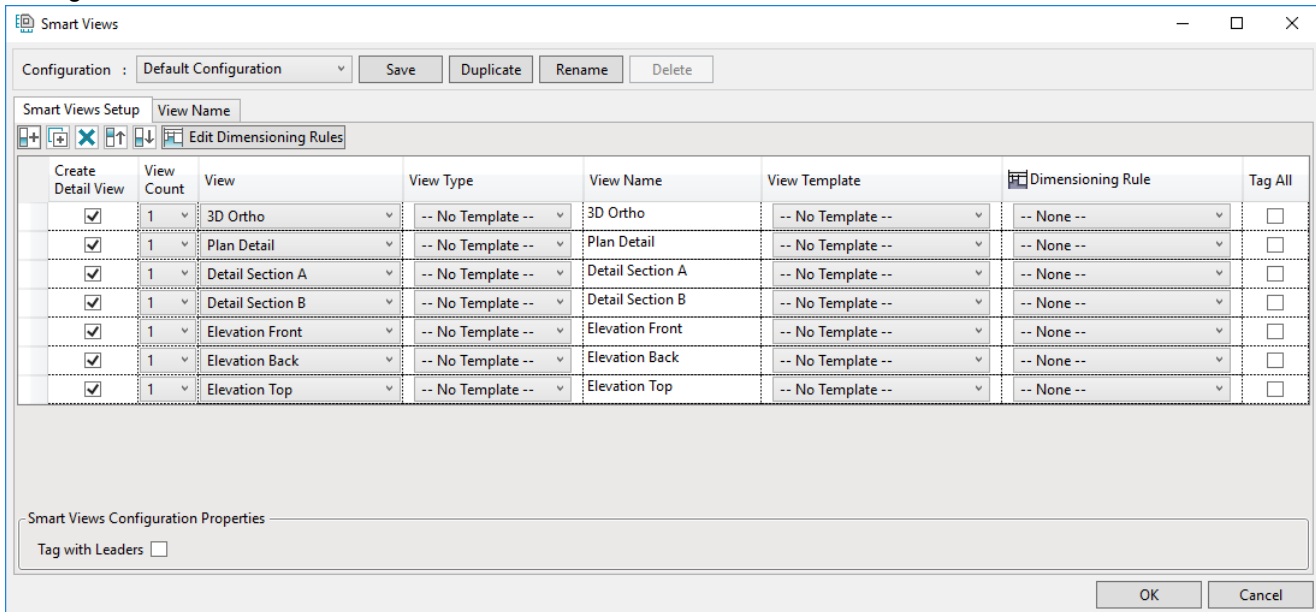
Smart Views

Configuration : Default Configuration Save Duplicate Rename Delete

Smart Views Setup View Name

Edit Dimensioning Rules

| Create Detail View | View Count | View | View Type | View Name | View Template | Dimensioning Rule | Tag All |
|---|---|---|---|---|---|---|---|
| ☑ | 1 | 3D Ortho | -- No Template -- | 3D Ortho | -- No Template -- | -- None -- | ☐ |
| ☑ | 1 | Plan Detail | -- No Template -- | Plan Detail | -- No Template -- | -- None -- | ☐ |
| ☑ | 1 | Detail Section A | -- No Template -- | Detail Section A | -- No Template -- | -- None -- | ☐ |
| ☑ | 1 | Detail Section B | -- No Template -- | Detail Section B | -- No Template -- | -- None -- | ☐ |
| ☑ | 1 | Elevation Front | -- No Template -- | Elevation Front | -- No Template -- | -- None -- | ☐ |
| ☑ | 1 | Elevation Back | -- No Template -- | Elevation Back | -- No Template -- | -- None -- | ☐ |
| ☑ | 1 | Elevation Top | -- No Template -- | Elevation Top | -- No Template -- | -- None -- | ☐ |

Smart Views Configuration Properties

Tag with Leaders ☐

OK Cancel